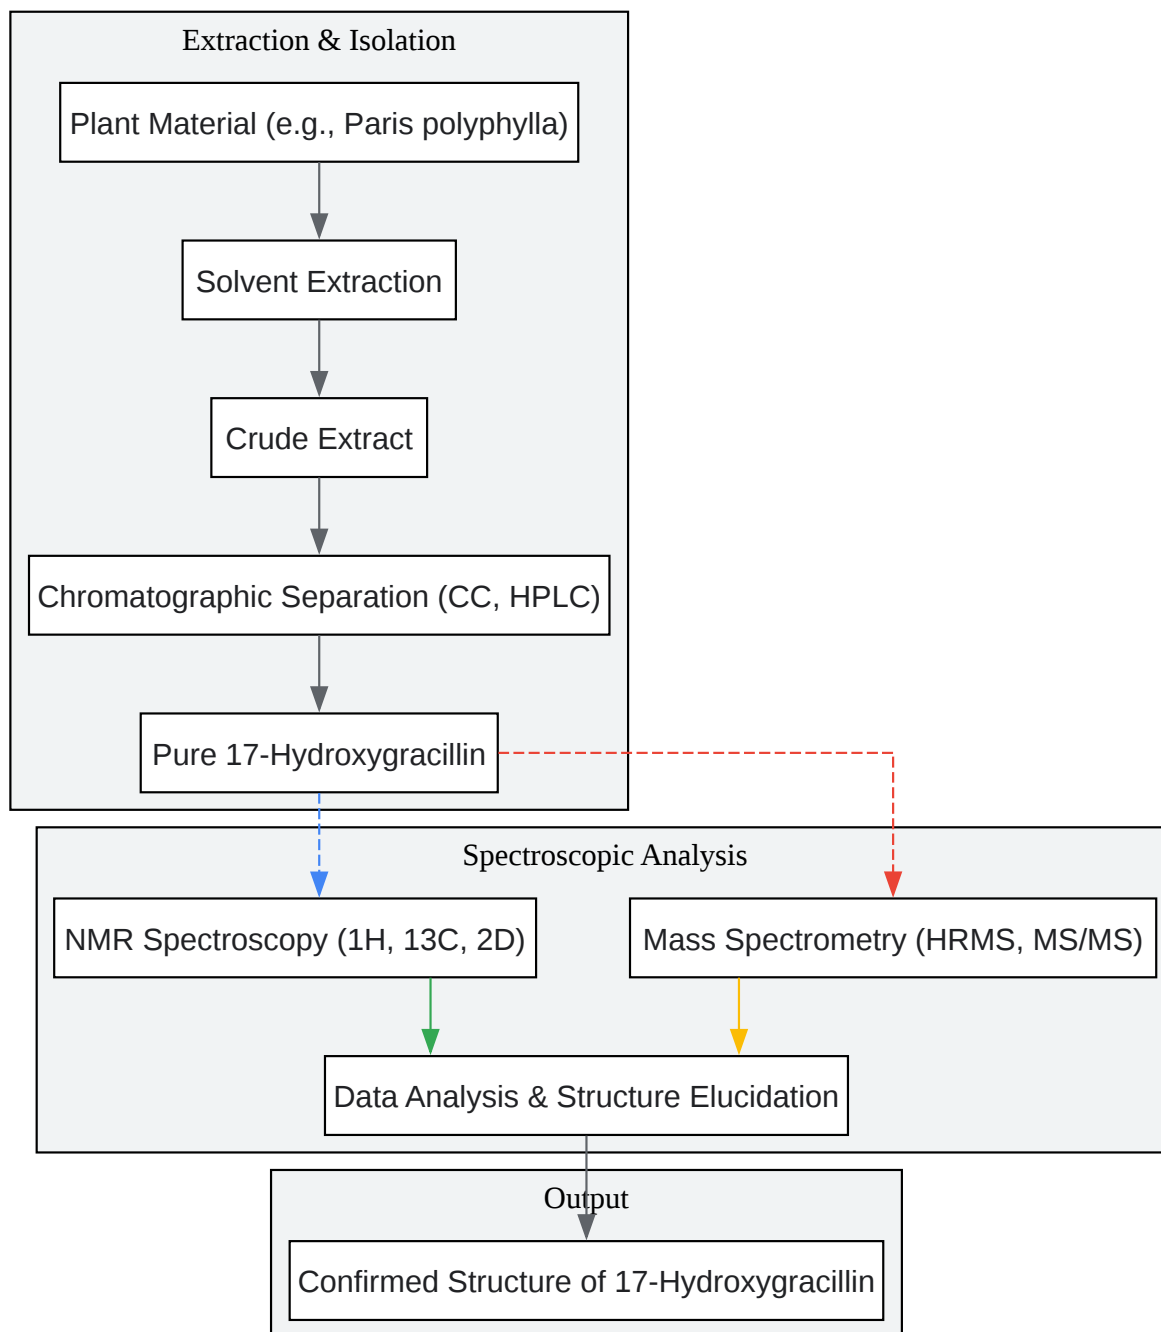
Extraction & Isolation

Plant Material (e.g., Paris polyphylla)

Solvent Extraction

Crude Extract

Chromatographic Separation (CC, HPLC)

Pure 17-Hydroxygracillin

Spectroscopic Analysis

NMR Spectroscopy (1H, 13C, 2D)

Mass Spectrometry (HRMS, MS/MS)

Data Analysis & Structure Elucidation

Output

Confirmed Structure of 17-Hydroxygracillin